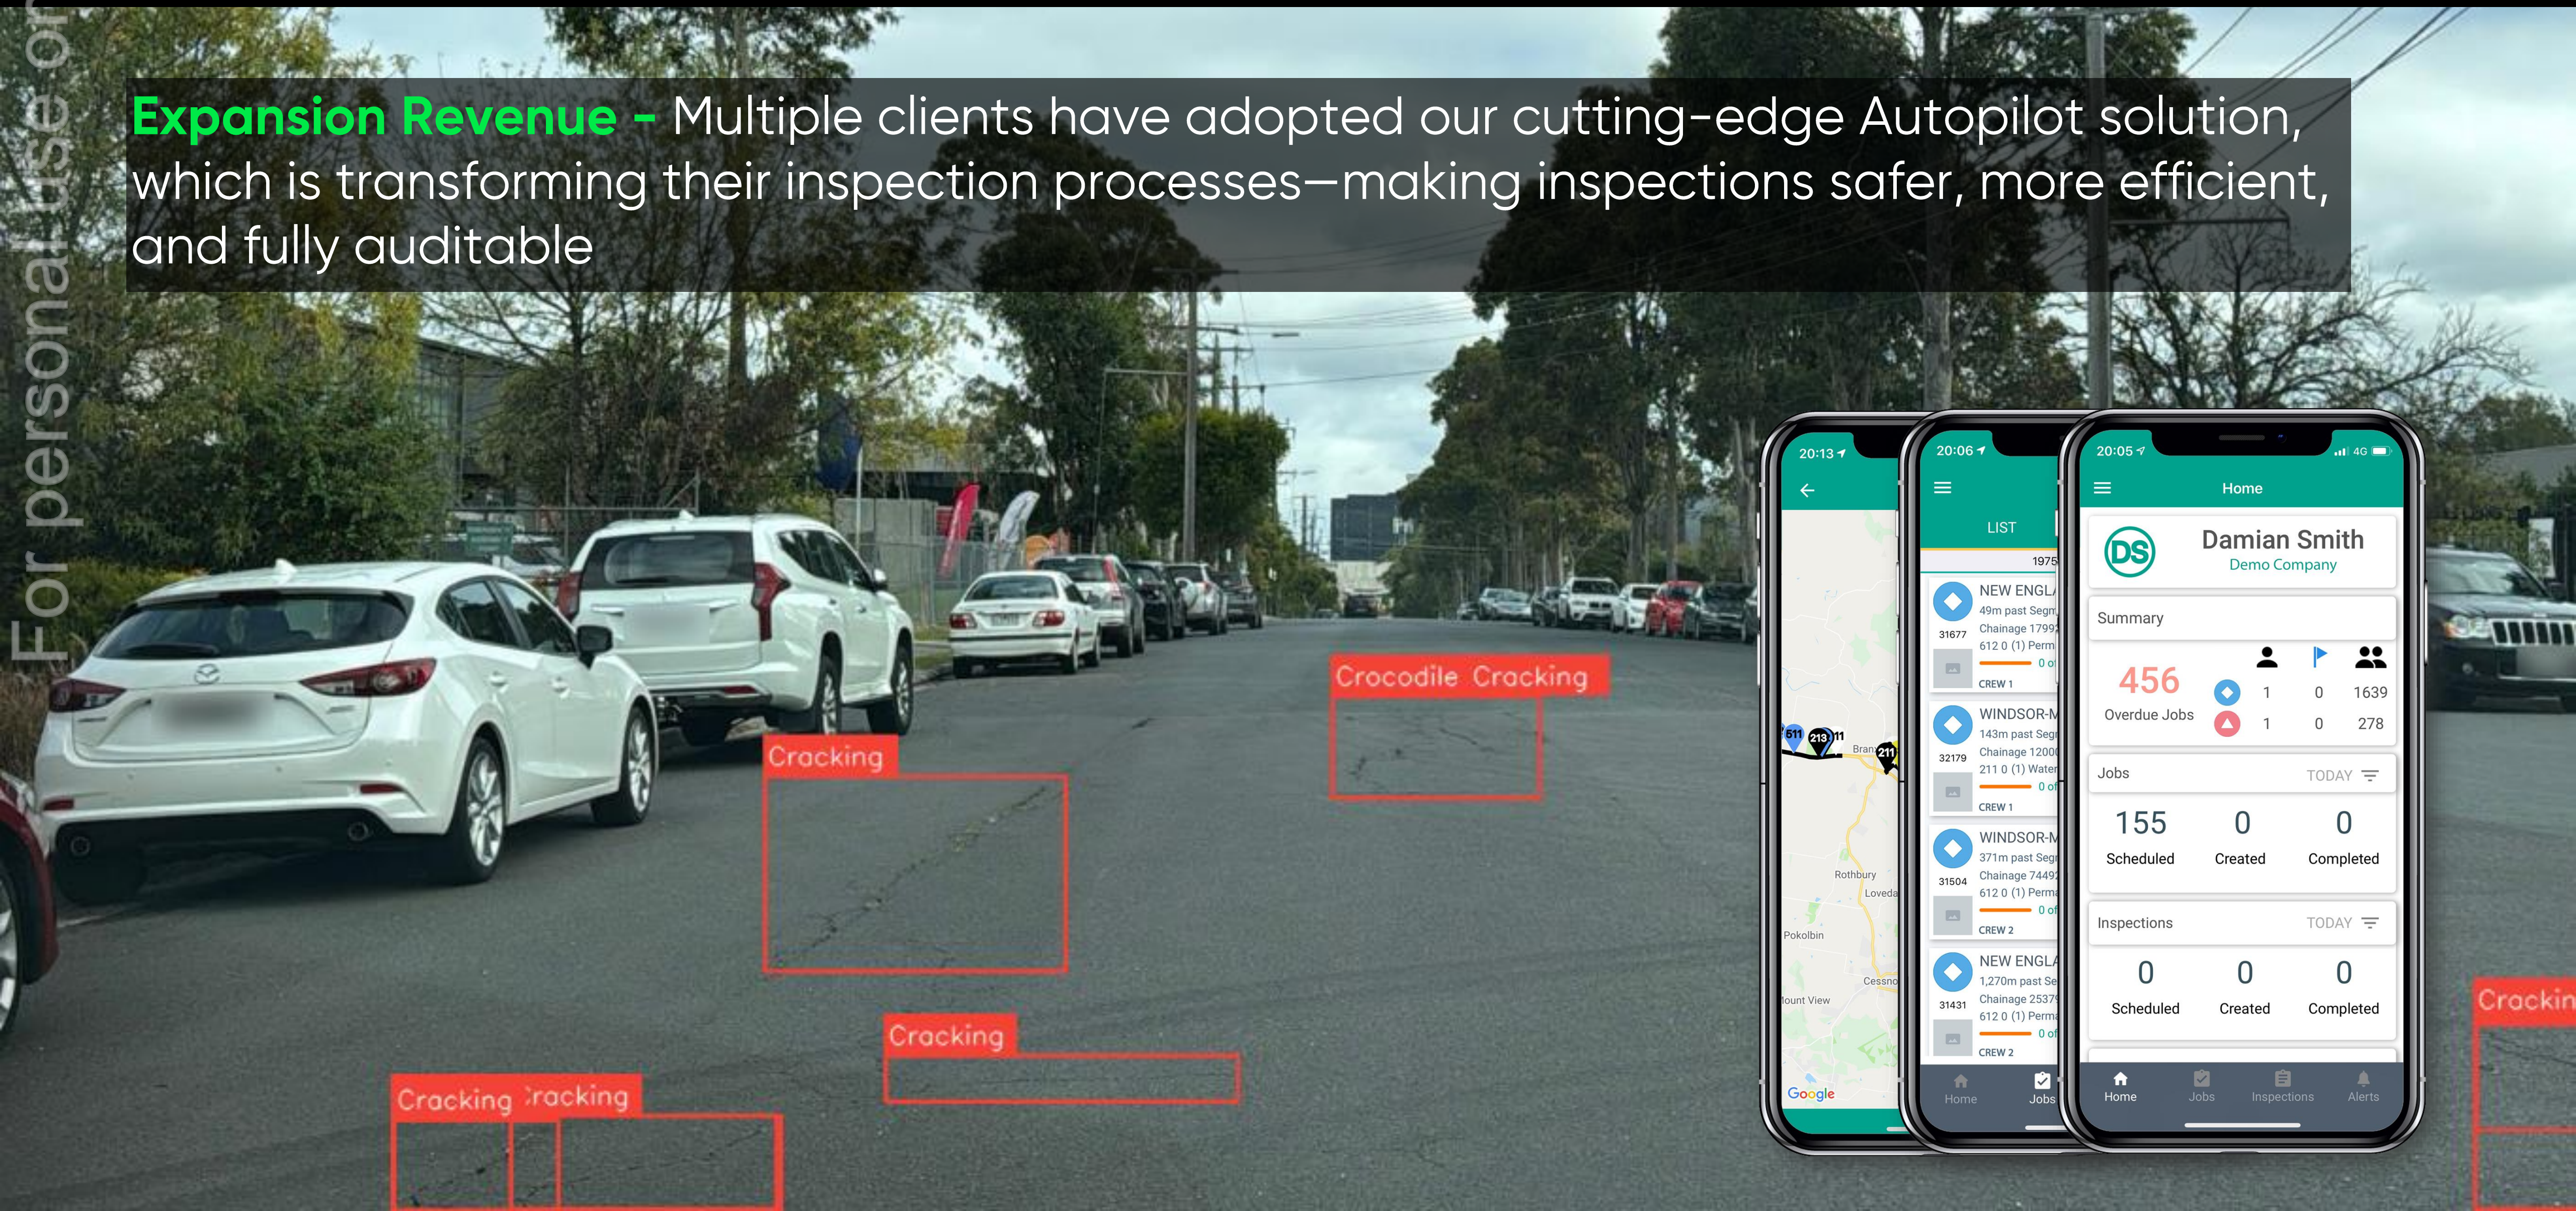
For personal use only

Expansion Revenue - Multiple clients have adopted our cutting-edge Autopilot solution, which is transforming their inspection processes—making inspections safer, more efficient, and fully auditable

Crocodile Cracking

Cracking

Cracking

Cracking racking

Crackin

20:13

511 213 11 211

Bran

Rothbury

Loveda

Pokolbin

Cessno

ount View

Google

20:06

LIST

1975

NEW ENGL
49m past Segm
Chainage 1799
612 0 (1) Perm
0 of
31677
CREW 1

WINDSOR-M
143m past Seg
Chainage 1200
211 0 (1) Water
0 of
32179
CREW 1

WINDSOR-M
371m past Seg
Chainage 7449
612 0 (1) Perma
0 of
31504
CREW 2

NEW ENGLA
1,270m past Se
Chainage 2537
612 0 (1) Perma
0 of
31431
CREW 2

Home Jobs

20:05 4G

Home

DS

Damian Smith
Demo Company

Summary

456
Overdue Jobs

| 1 | 0 | 1639 |
|---|---|---|
| 1 | 0 | 278 |

Jobs TODAY

155 Scheduled
0 Created
0 Completed

Inspections TODAY

0 Scheduled
0 Created
0 Completed

Home Jobs Inspections Alerts